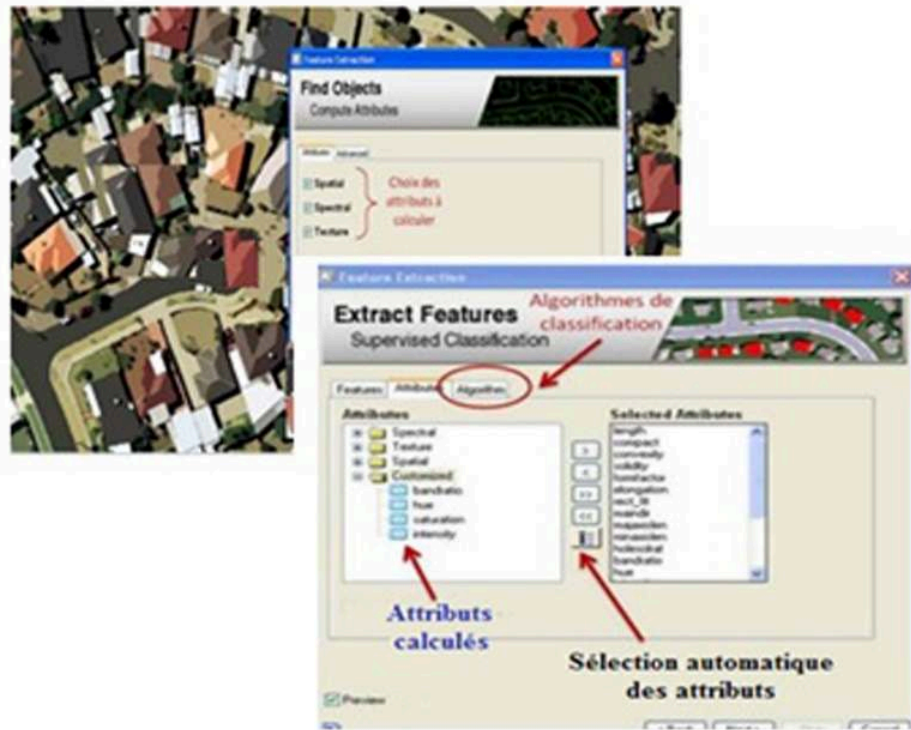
Feature Extraction

Find Objects
Compute Attributes

Attribute Advanced

Spatial
Spectral
Texture

Choix des attributs à calculer

Feature Extraction

Extract Features
Supervised Classification

Algorithmes de classification

Features Attributes Algorithm

Attributes
Spectral
Texture
Spatial
Customized
bandratio
hue
saturation
intensity

Selected Attributes
length
compact
convexity
solidity
formfactor
elongation
rect_fit
maindir
majaxislen
minaxislen
holesolrat
bandratio
hue

>
<
>>
<<

Attributs calculés

Sélection automatique des attributs

Preview